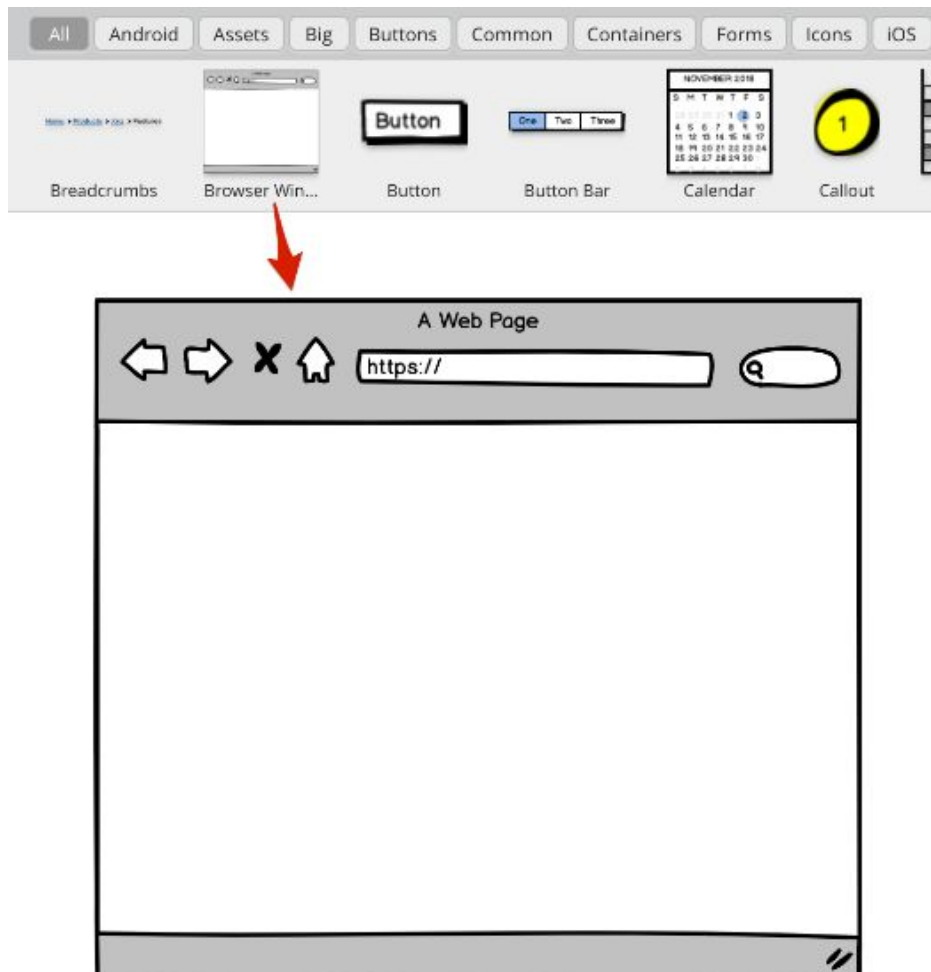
All Android Assets Big Buttons Common Containers Forms Icons iOS

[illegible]

Breadcrumbs

Browser Win...

Button

Button

One Two Three

Button Bar

NOVEMBER 2018
S M T W T F S
1 2 3
4 5 6 7 8 9 10
11 12 13 14 15 16 17
18 19 20 21 22 23 24
25 26 27 28 29 30

Calendar

1

Callout

A Web Page

https://